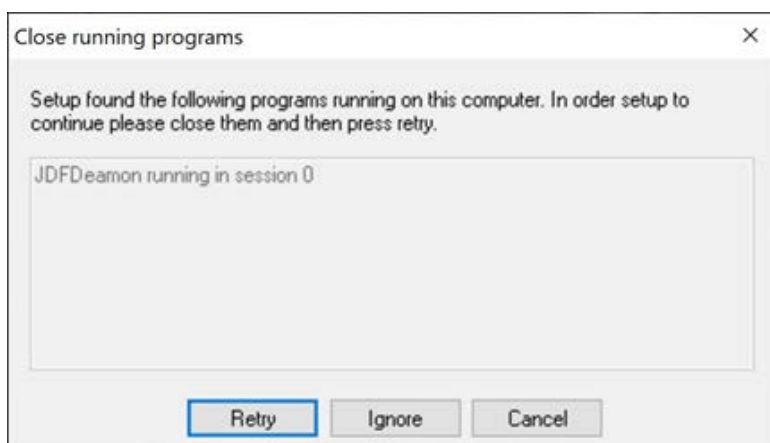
Close running programs

×

Setup found the following programs running on this computer. In order setup to continue please close them and then press retry.

JDFDeamon running in session 0

Retry Ignore Cancel